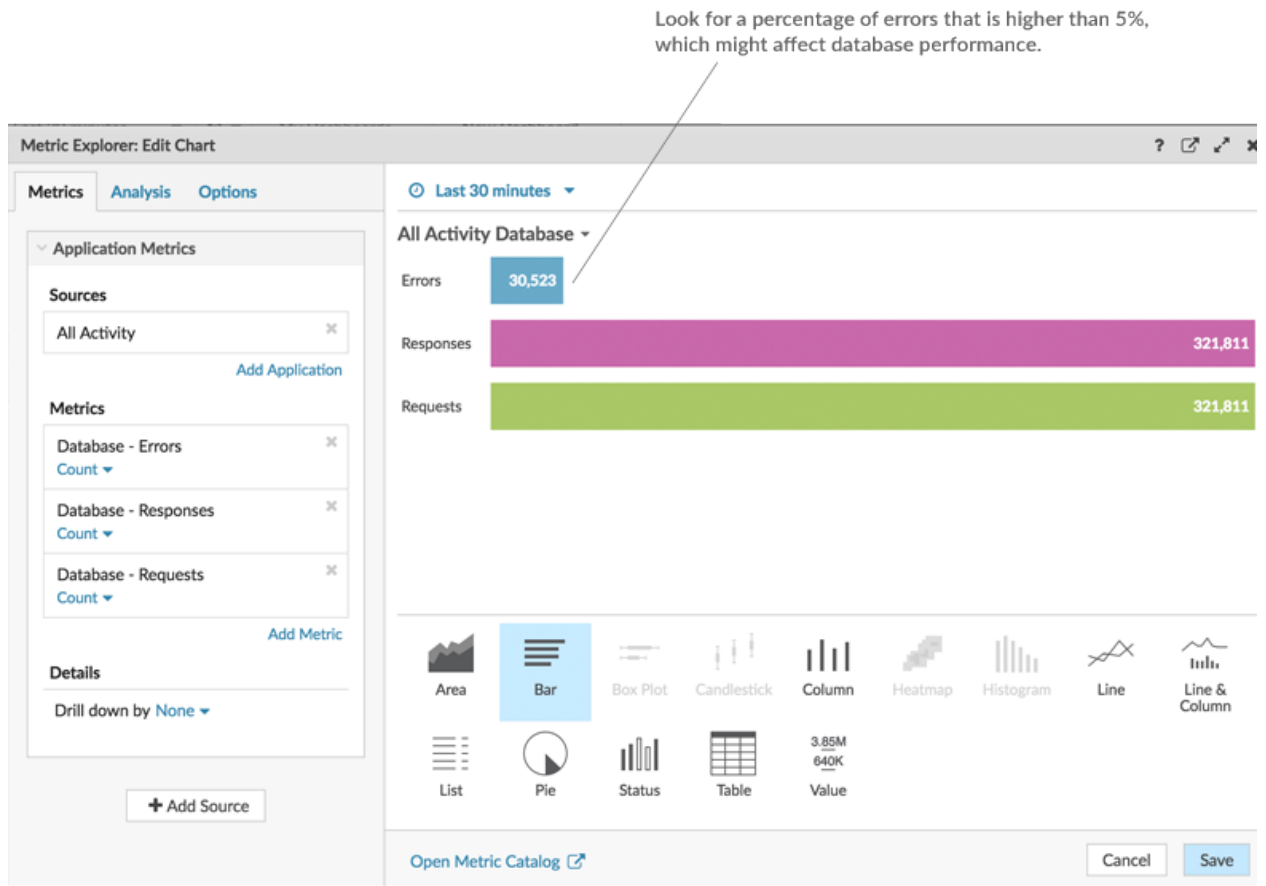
Look for a percentage of errors that is higher than 5%, which might affect database performance.

Metric Explorer: Edit Chart

?

Metrics Analysis Options

Application Metrics

Sources

All Activity

Add Application

Metrics

Database - Errors
Count

Database - Responses
Count

Database - Requests
Count

Add Metric

Details

Drill down by None

+ Add Source

Last 30 minutes

All Activity Database

Errors 30,523

Responses 321,811

Requests 321,811

Area
Bar
Box Plot
Candlestick
Column
Heatmap
Histogram
Line
Line & Column
List
Pie
Status
Table
3.85M
640K
Value

Open Metric Catalog

Cancel
Save